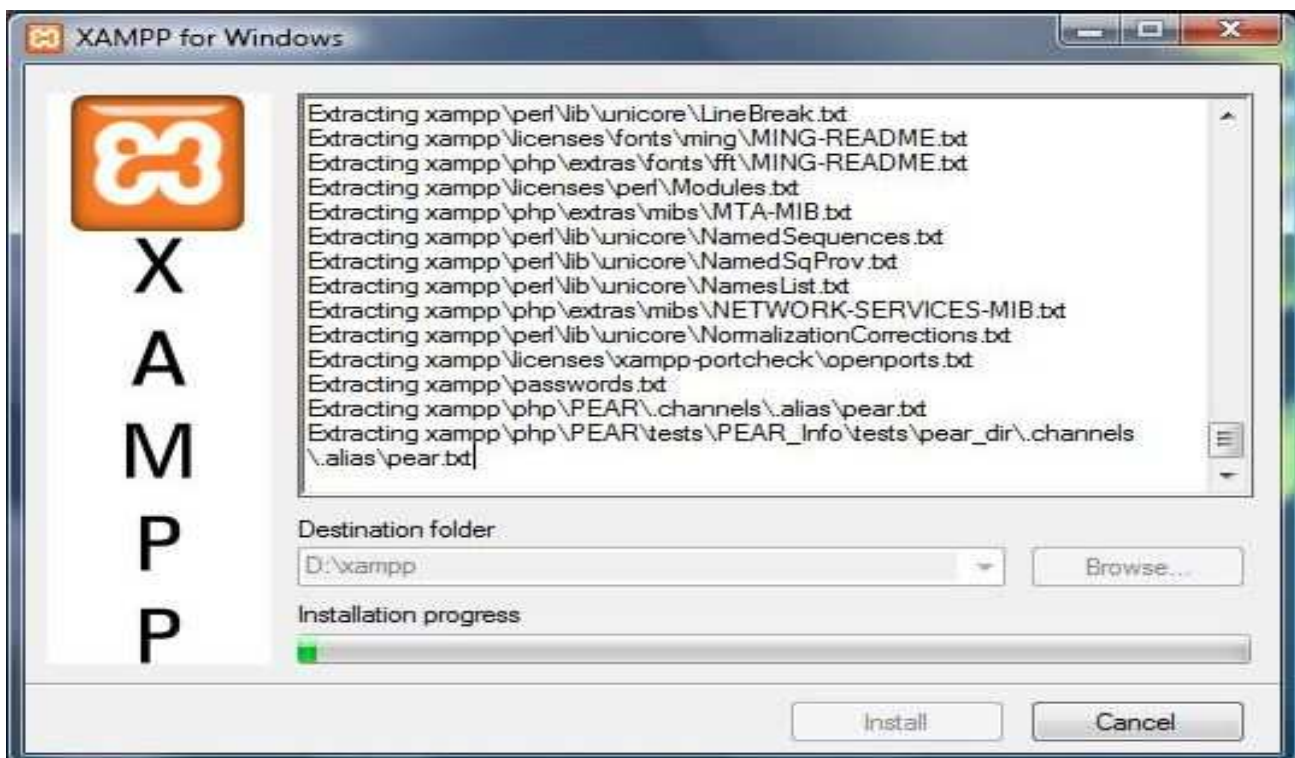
XAMPP for Windows

X
A
M
P
P

Extracting xampp\perl\lib\unicore\LineBreak.txt
Extracting xampp\licenses\fonts\ming\MING-README.txt
Extracting xampp\php\extras\fonts\fft\MING-README.txt
Extracting xampp\licenses\perl\Modules.txt
Extracting xampp\php\extras\mibs\MTA-MIB.txt
Extracting xampp\perl\lib\unicore\NamedSequences.txt
Extracting xampp\perl\lib\unicore\NamedSqProv.txt
Extracting xampp\perl\lib\unicore\NamesList.txt
Extracting xampp\php\extras\mibs\NETWORK-SERVICES-MIB.txt
Extracting xampp\perl\lib\unicore\NormalizationCorrections.txt
Extracting xampp\licenses\xampp-portcheck\openports.txt
Extracting xampp\passwords.txt
Extracting xampp\php\PEAR\.channels\.alias\pear.txt
Extracting xampp\php\PEAR\tests\PEAR_Info\tests\pear_dir\.channels\.alias\pear.txt

Destination folder
D:\xampp
Browse...

Installation progress

Install
Cancel